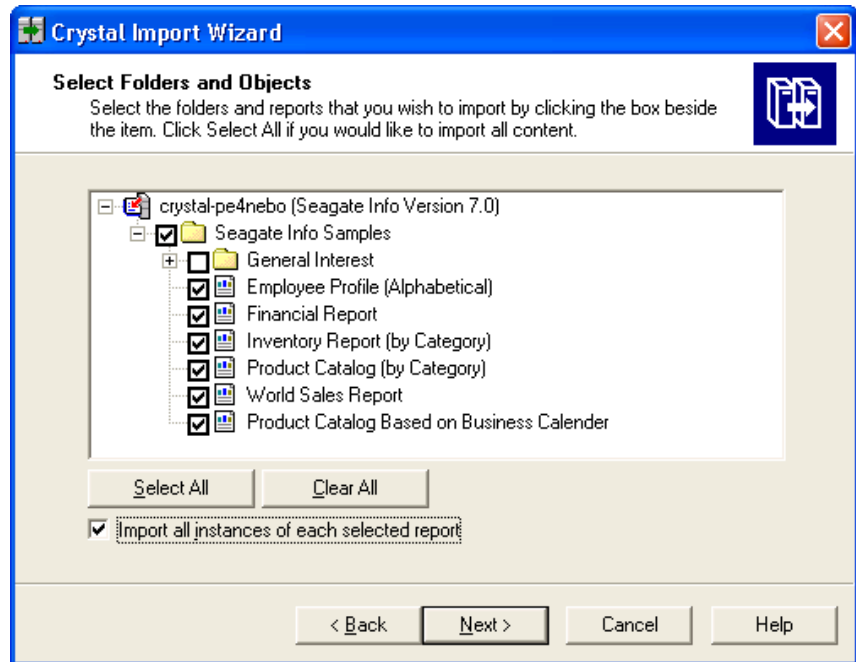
Crystal Import Wizard

Select Folders and Objects
Select the folders and reports that you wish to import by clicking the box beside the item. Click Select All if you would like to import all content.

crystal-pe4nebo (Seagate Info Version 7.0)
Seagate Info Samples
General Interest
Employee Profile (Alphabetical)
Financial Report
Inventory Report (by Category)
Product Catalog (by Category)
World Sales Report
Product Catalog Based on Business Calender

Select All
Clear All

Import all instances of each selected report

< Back
Next >
Cancel
Help